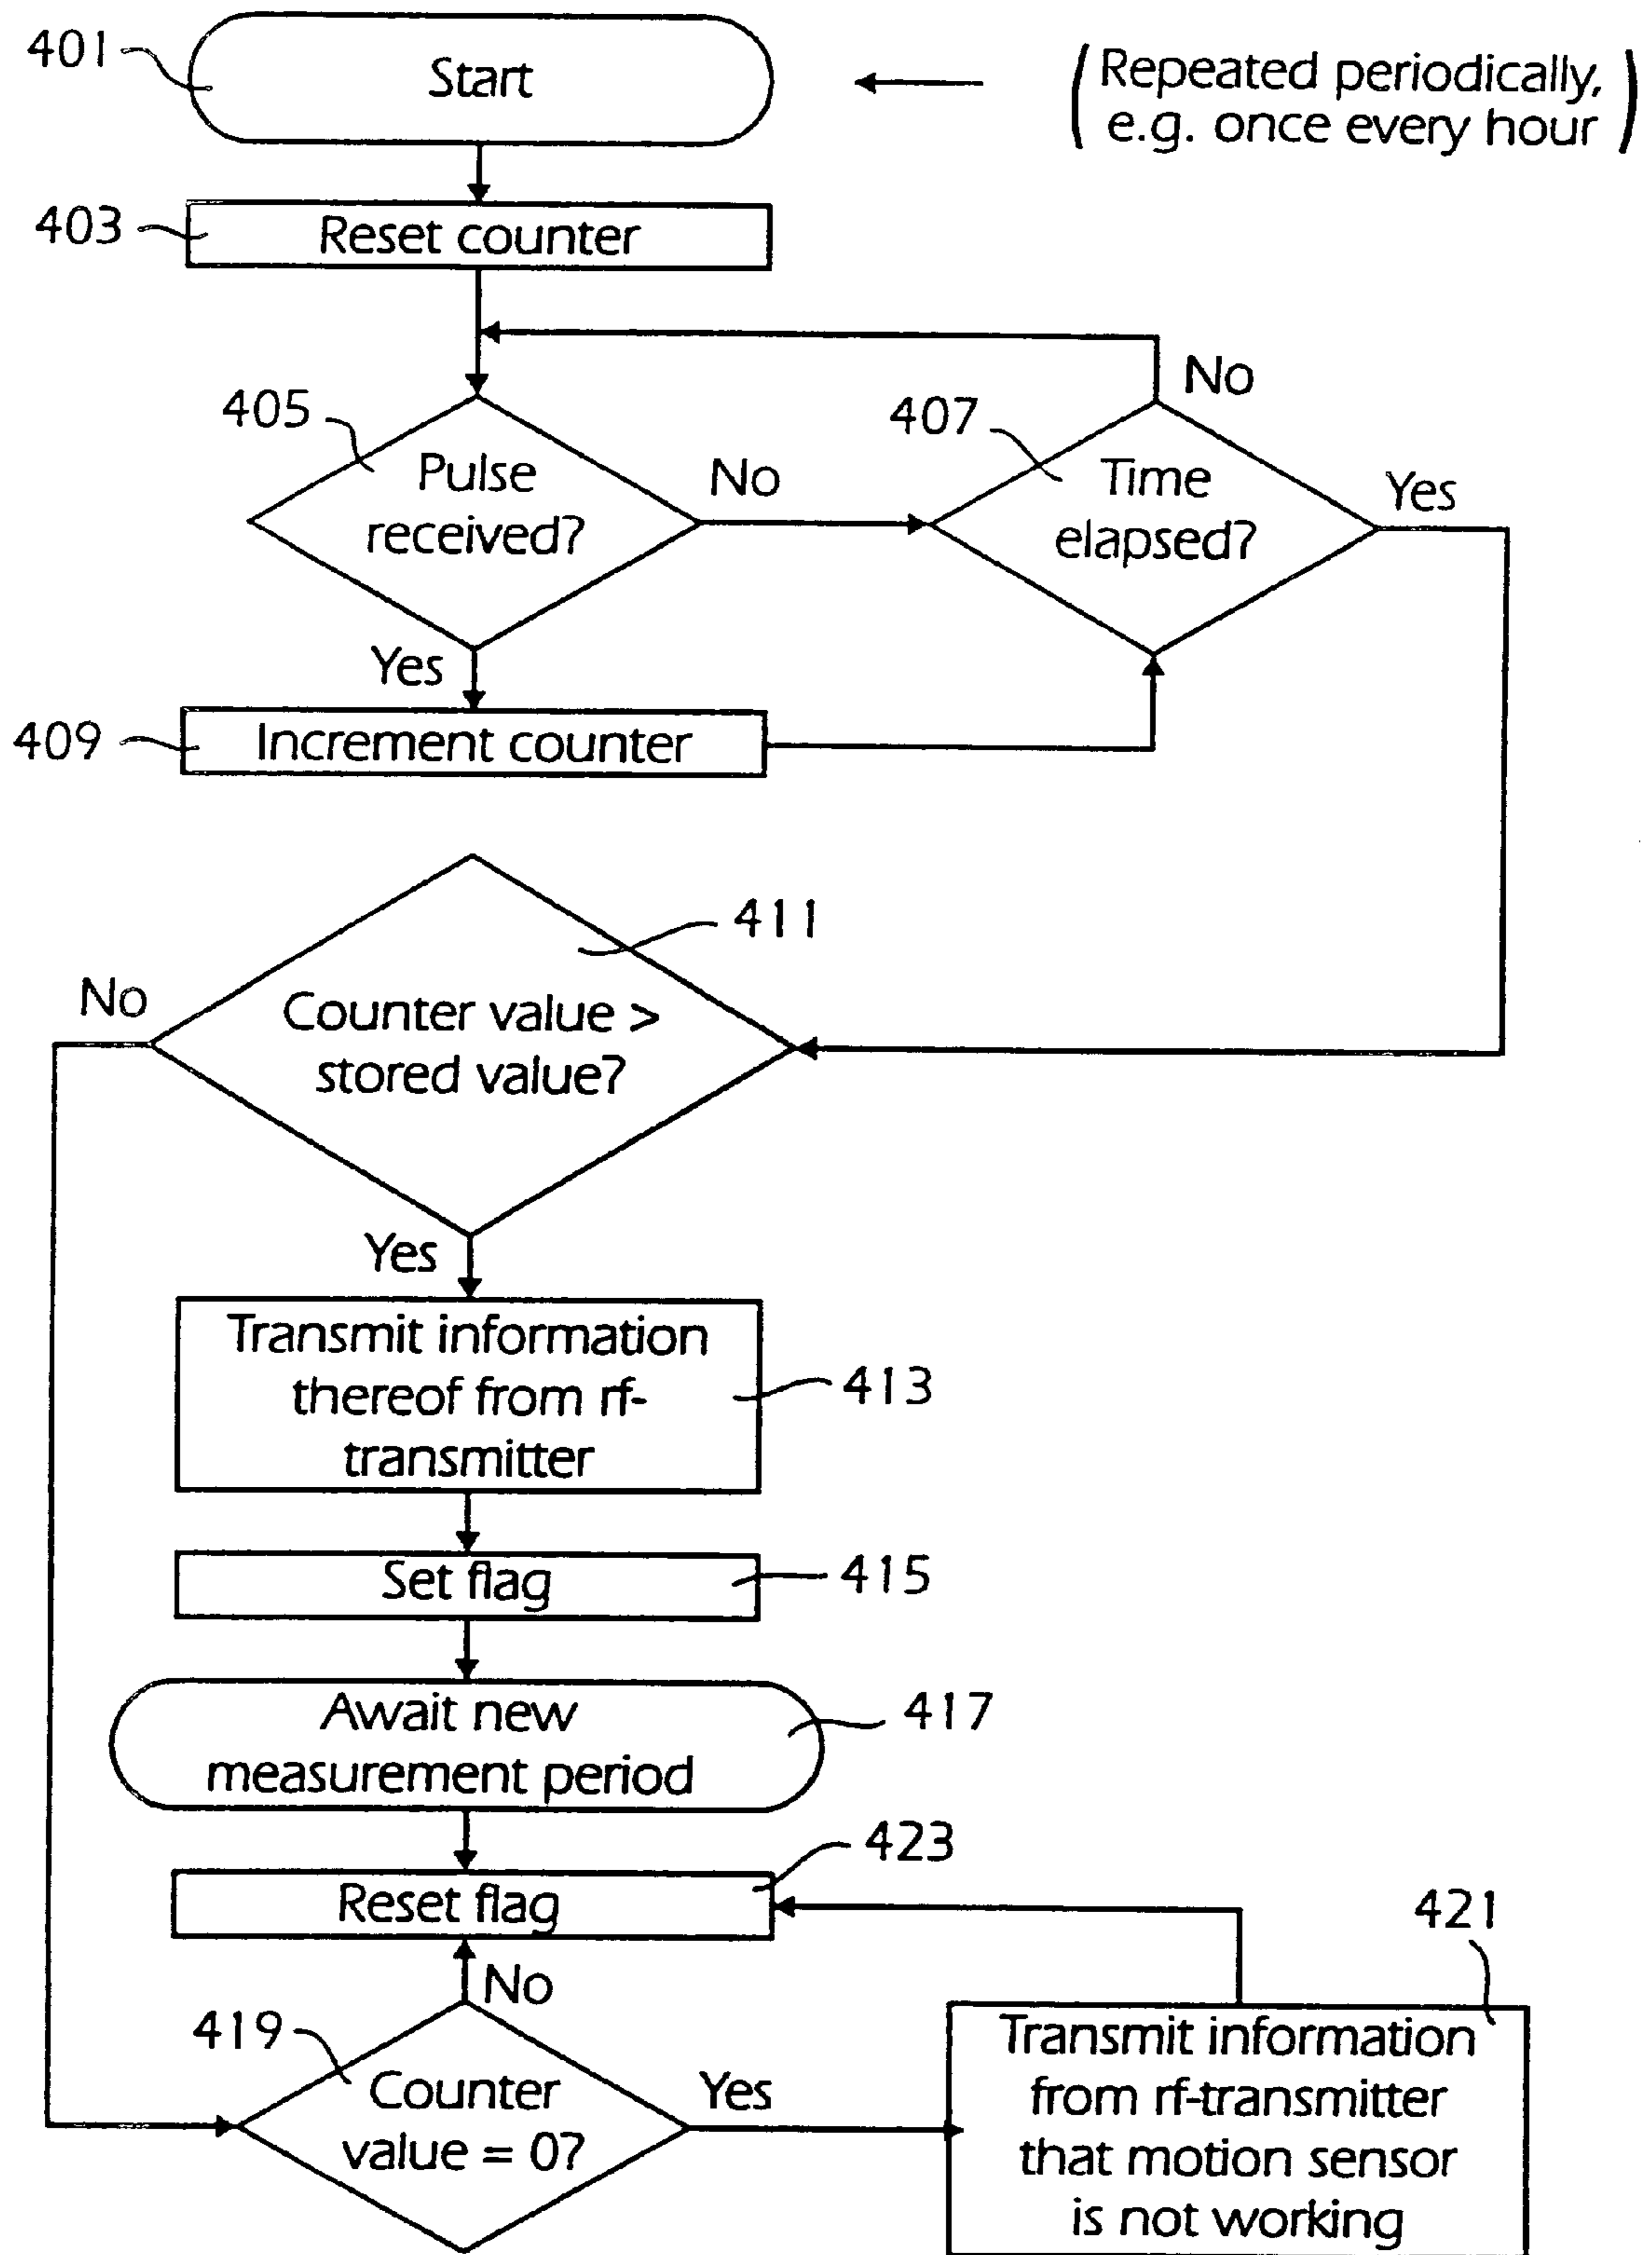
401
Start
(Repeated periodically, e.g. once every hour)
403
Reset counter
No
405
Pulse received?
No
407
Time elapsed?
Yes
Yes
409
Increment counter
411
No
Counter value > stored value?
Yes
Transmit information thereof from rf-transmitter
413
Set flag
415
Await new measurement period
417
423
Reset flag
421
No
419
Counter value = 0?
Yes
Transmit information from rf-transmitter that motion sensor is not working